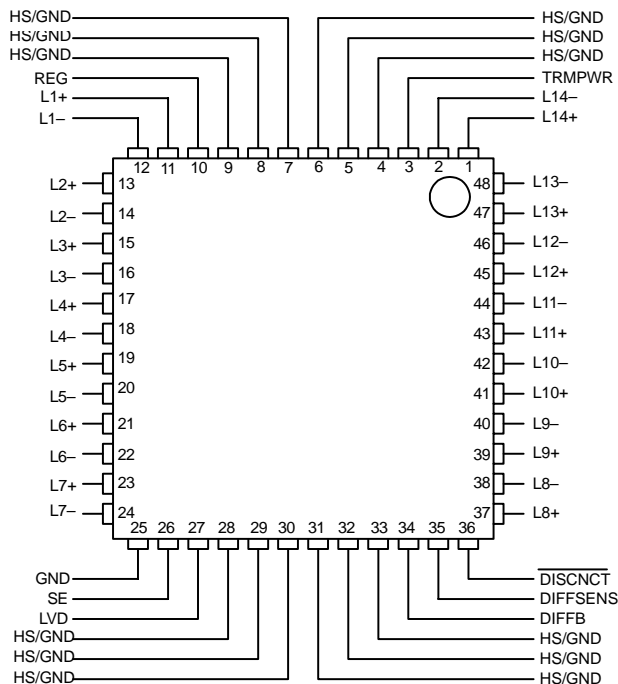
HS/GND
HS/GND
HS/GND
REG
L1+
L1–

HS/GND
HS/GND
HS/GND
TRMPWR
L14–
L14+

12 11 10 9 8 7 6 5 4 3 2 1

L2+ 13
L2– 14
L3+ 15
L3– 16
L4+ 17
L4– 18
L5+ 19
L5– 20
L6+ 21
L6– 22
L7+ 23
L7– 24

48 L13–
47 L13+
46 L12–
45 L12+
44 L11–
43 L11+
42 L10–
41 L10+
40 L9–
39 L9+
38 L8–
37 L8+

25 26 27 28 29 30 31 32 33 34 35 36

GND
SE
LVD
HS/GND
HS/GND
HS/GND

$\overline{\text{DISCNCT}}$
DIFFSENS
DIFFB
HS/GND
HS/GND
HS/GND